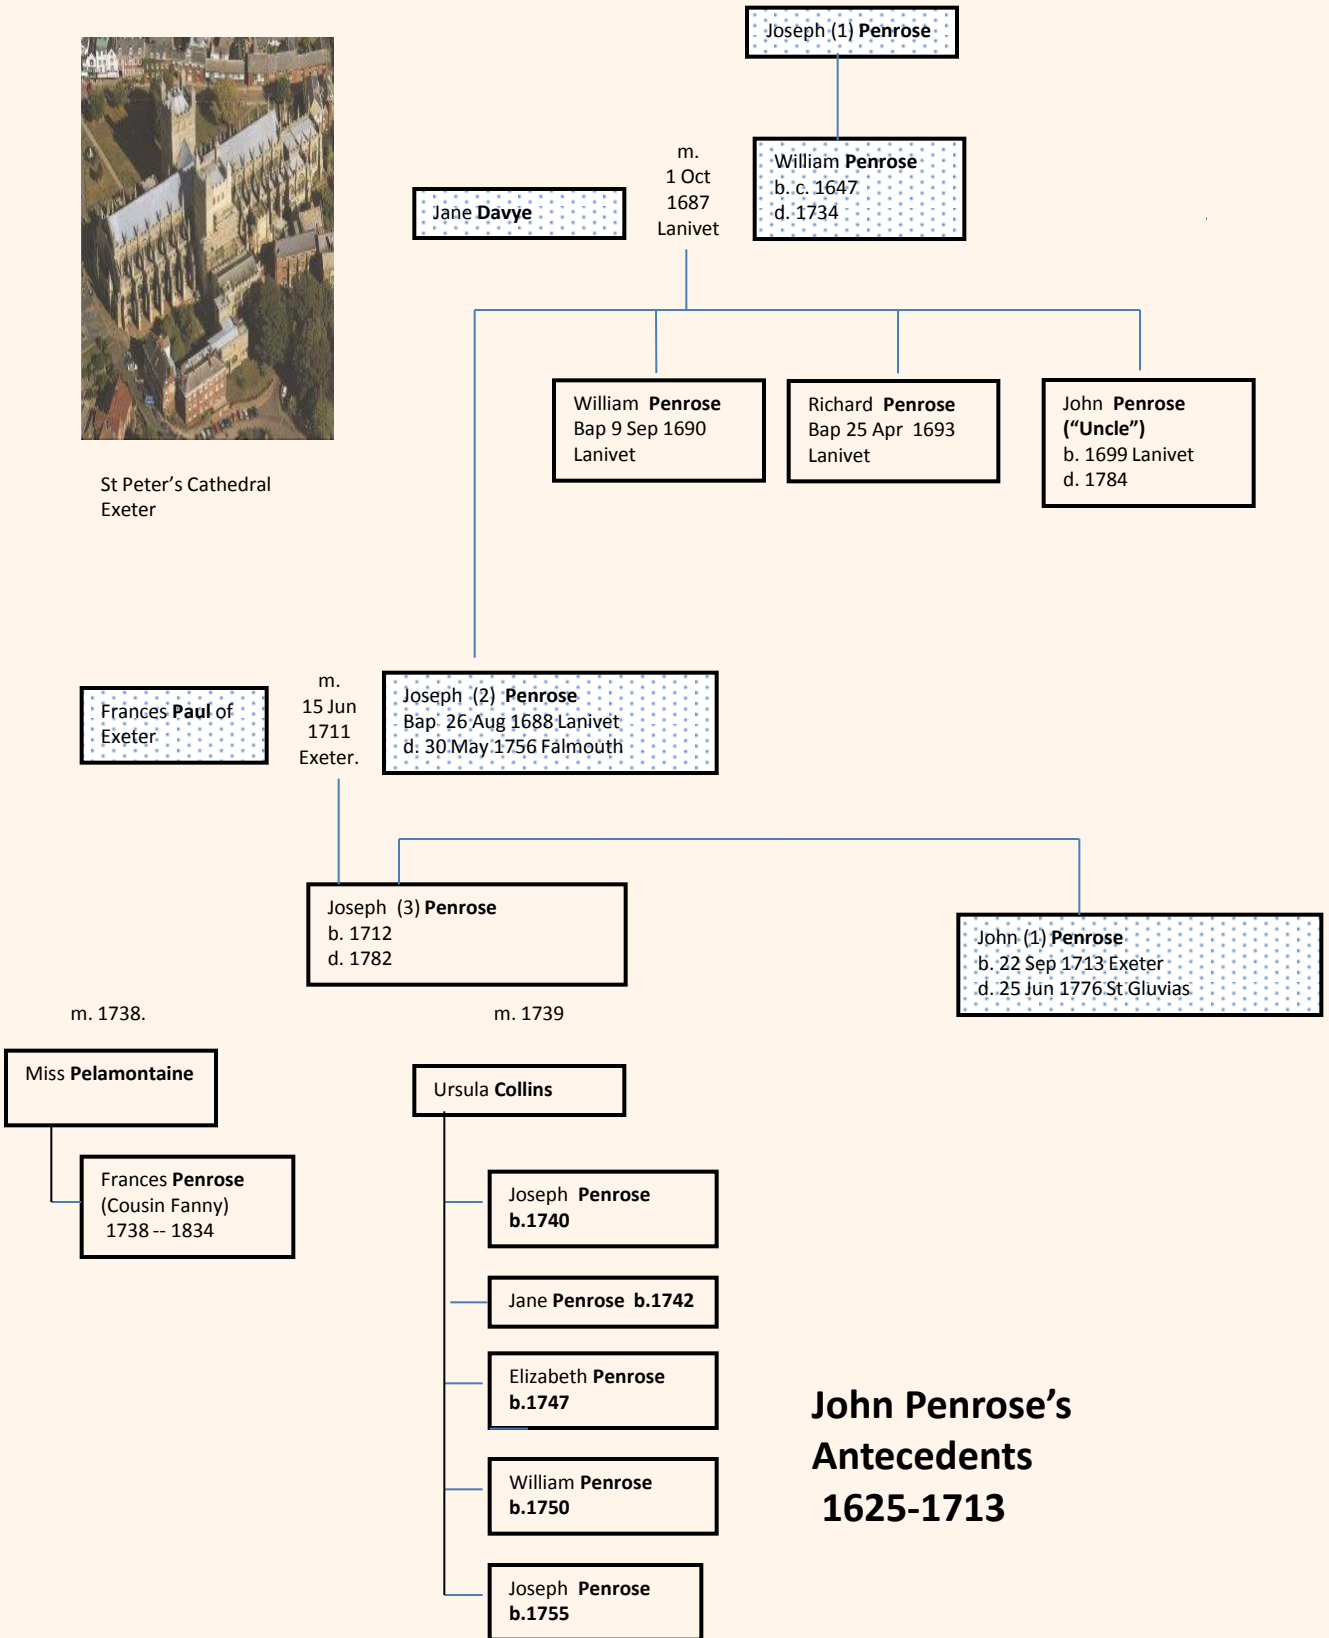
Joseph (1) **Penrose**

m.
1 Oct
1687
Lanivet

William **Penrose**
b. c. 1647
d. 1734

Jane **Davye**

St Peter's Cathedral
Exeter

William **Penrose**
Bap 9 Sep 1690
Lanivet

Richard **Penrose**
Bap 25 Apr 1693
Lanivet

John **Penrose**
**("Uncle")**
b. 1699 Lanivet
d. 1784

Frances **Paul** of Exeter

m.
15 Jun
1711
Exeter.

Joseph (2) **Penrose**
Bap 26 Aug 1688 Lanivet
d. 30 May 1756 Falmouth

Joseph (3) **Penrose**
b. 1712
d. 1782

John (1) **Penrose**
b. 22 Sep 1713 Exeter
d. 25 Jun 1776 St Gluvias

m. 1738.

m. 1739

Miss **Pelamontaine**

Ursula **Collins**

Frances **Penrose**
(Cousin Fanny)
1738 -- 1834

Joseph **Penrose**
**b.1740**

Jane **Penrose** **b.1742**

Elizabeth **Penrose**
**b.1747**

William **Penrose**
**b.1750**

Joseph **Penrose**
**b.1755**

**John Penrose's Antecedents 1625-1713**